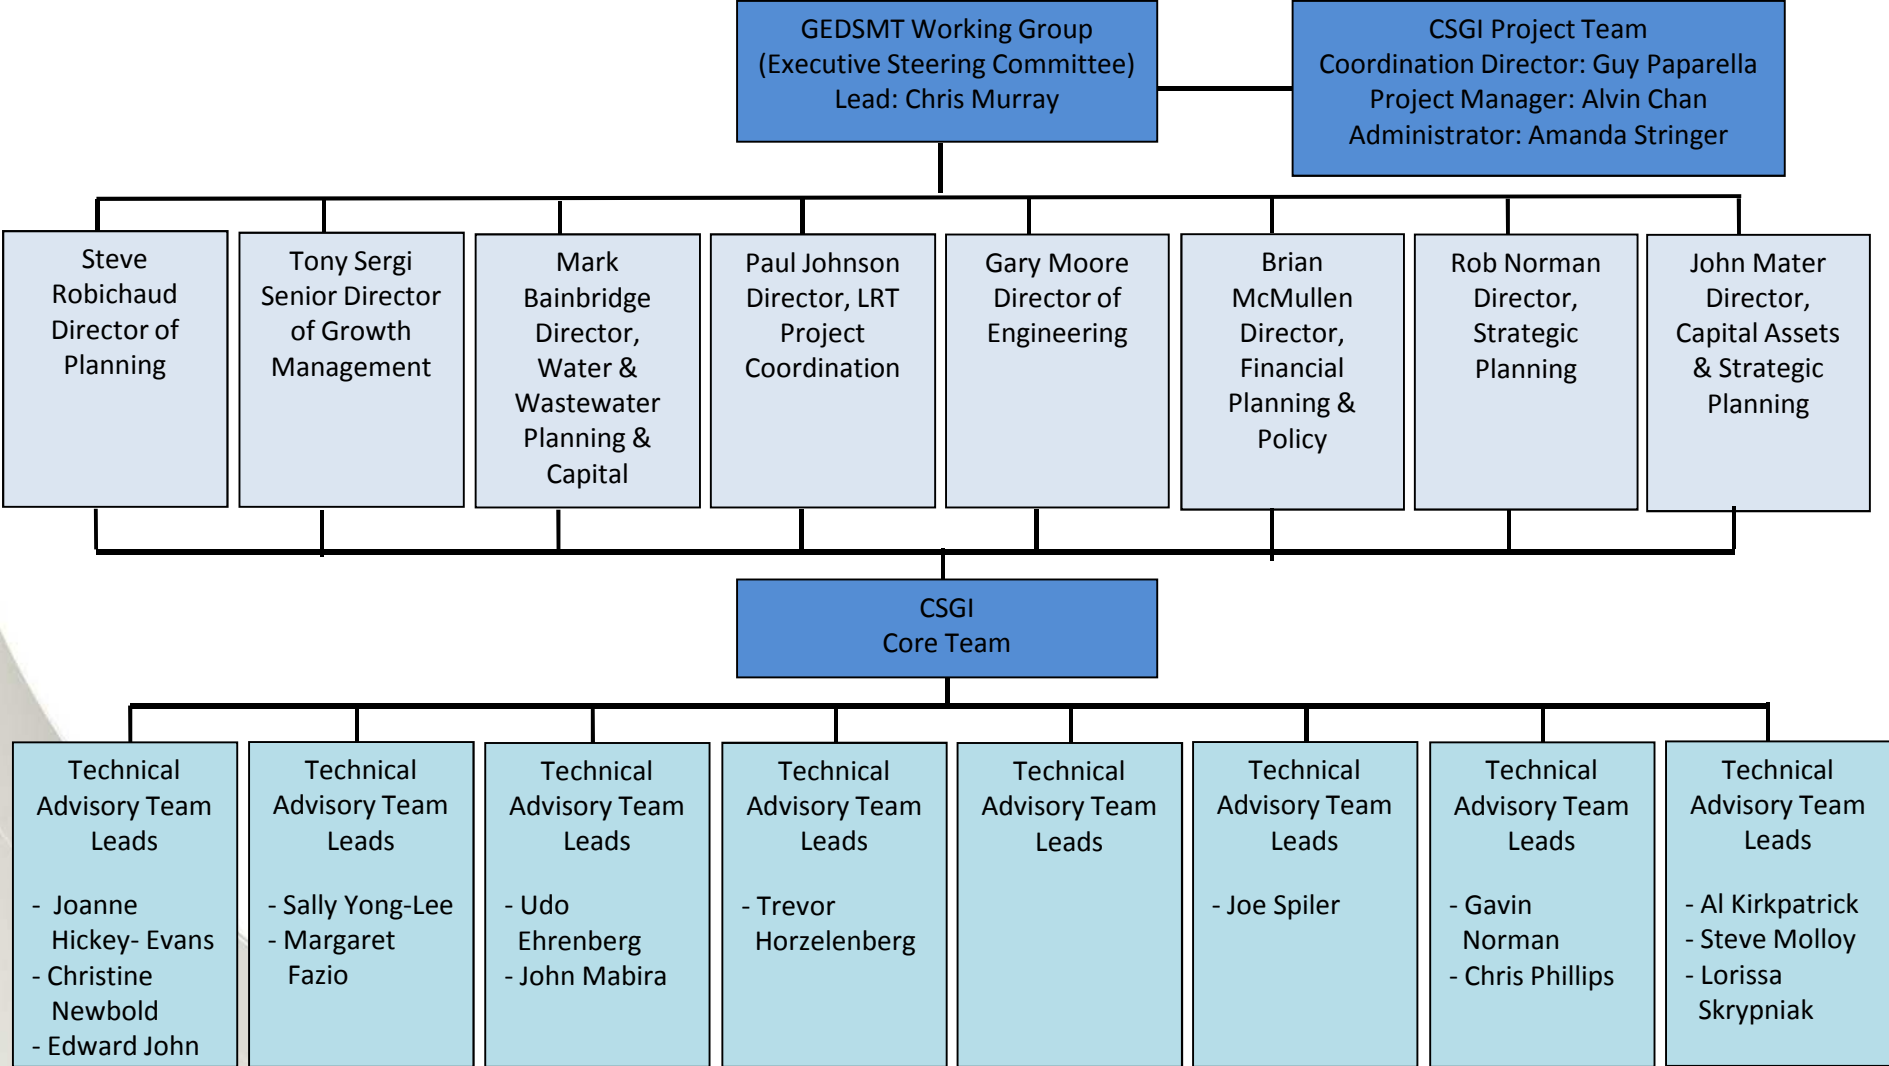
GEDSMT Working Group
(Executive Steering Committee)
Lead: Chris Murray

CSGI Project Team
Coordination Director: Guy Paparella
Project Manager: Alvin Chan
Administrator: Amanda Stringer

Steve Robichaud Director of Planning

Tony Sergi Senior Director of Growth Management

Mark Bainbridge Director, Water & Wastewater Planning & Capital

Paul Johnson Director, LRT Project Coordination

Gary Moore Director of Engineering

Brian McMullen Director, Financial Planning & Policy

Rob Norman Director, Strategic Planning

John Mater Director, Capital Assets & Strategic Planning

CSGI
Core Team

Technical Advisory Team Leads

- Joanne Hickey- Evans
- Christine Newbold
- Edward John

Technical Advisory Team Leads

- Sally Yong-Lee
- Margaret Fazio

Technical Advisory Team Leads

- Udo Ehrenberg
- John Mabira

Technical Advisory Team Leads

- Trevor Horzelenberg

Technical Advisory Team Leads

Technical Advisory Team Leads

- Joe Spiler

Technical Advisory Team Leads

- Gavin Norman
- Chris Phillips

Technical Advisory Team Leads

- Al Kirkpatrick
- Steve Molloy
- Lorissa Skrypniak